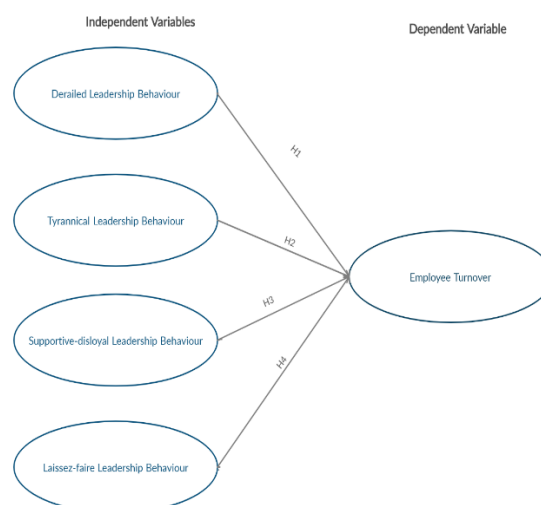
Independent Variables

Dependent Variable

Derailed Leadership Behaviour

H1

Tyrannical Leadership Behaviour

H2

Employee Turnover

H3

Supportive-disloyal Leadership Behaviour

H4

Laissez-faire Leadership Behaviour